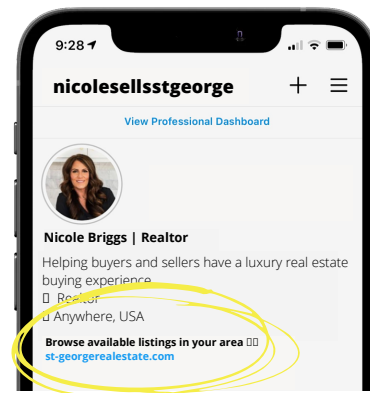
9:28

nicolesellsstgeorge

View Professional Dashboard

Nicole Briggs | Realtor

Helping buyers and sellers have a luxury real estate buying experience

Realtor

Anywhere, USA

Browse available listings in your area

st-georgerealestate.com